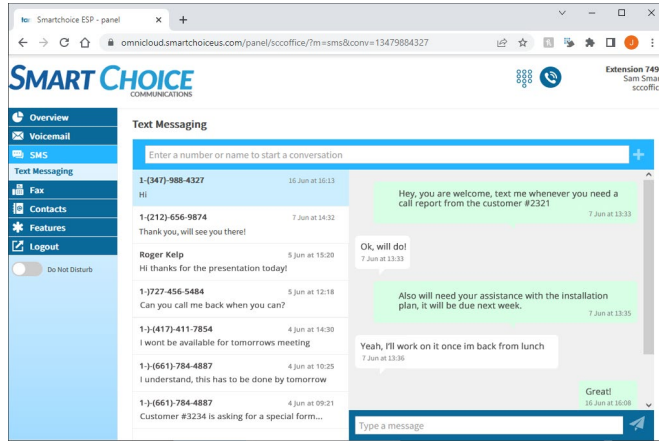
Smartchoice ESP - panel
omnicloud.smartchoiceus.com/panel/sccoffice/?m=sms&conv=13479884327
J

SMART CHOICE
COMMUNICATIONS

Extension 749
Sam Sma
sccoffic

Overview
Voicemail
SMS
Text Messaging
Fax
Contacts
Features
Logout
Do Not Disturb

Text Messaging

Enter a number or name to start a conversation

1-(347)-988-4327
16 Jun at 16:13
Hi

1-(212)-656-9874
7 Jun at 14:32
Thank you, will see you there!

Roger Kelp
5 Jun at 15:20
Hi thanks for the presentation today!

1-)727-456-5484
5 Jun at 12:18
Can you call me back when you can?

1-)-(417)-411-7854
4 Jun at 14:30
I wont be available for tomorrows meeting

1-)-(661)-784-4887
4 Jun at 10:25
I understand, this has to be done by tomorrow

1-)-(661)-784-4887
4 Jun at 09:21
Customer #3234 is asking for a special form...

Hey, you are welcome, text me whenever you need a call report from the customer #2321
7 Jun at 13:33

Ok, will do!
7 Jun at 13:33

Also will need your assistance with the installation plan, it will be due next week.
7 Jun at 13:35

Yeah, I'll work on it once im back from lunch
7 Jun at 13:36

Great!
16 Jun at 16:08

Type a message